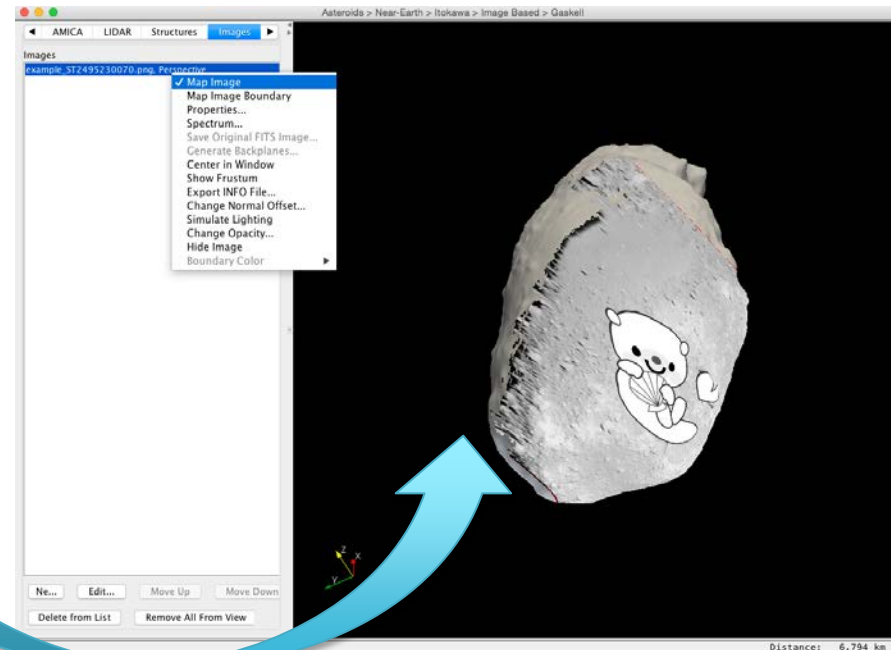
Asteroids > Near-Earth > Itokawa > Image Based > Gaskell

◀ AMICA LIDAR Structures Images ▶

Images

example_ST2495230070.png, Perspective

✓ Map Image
Map Image Boundary
Properties...
Spectrum...
Save Original FITS Image...
Generate Backplanes...
Center in Window
Show Frustum
Export INFO File...
Change Normal Offset...
Simulate Lighting
Change Opacity...
Hide Image
Boundary Color ▶

Ne... Edit... Move Up Move Down

Delete from List Remove All From View

Z X Y

Distance: 6.794 km